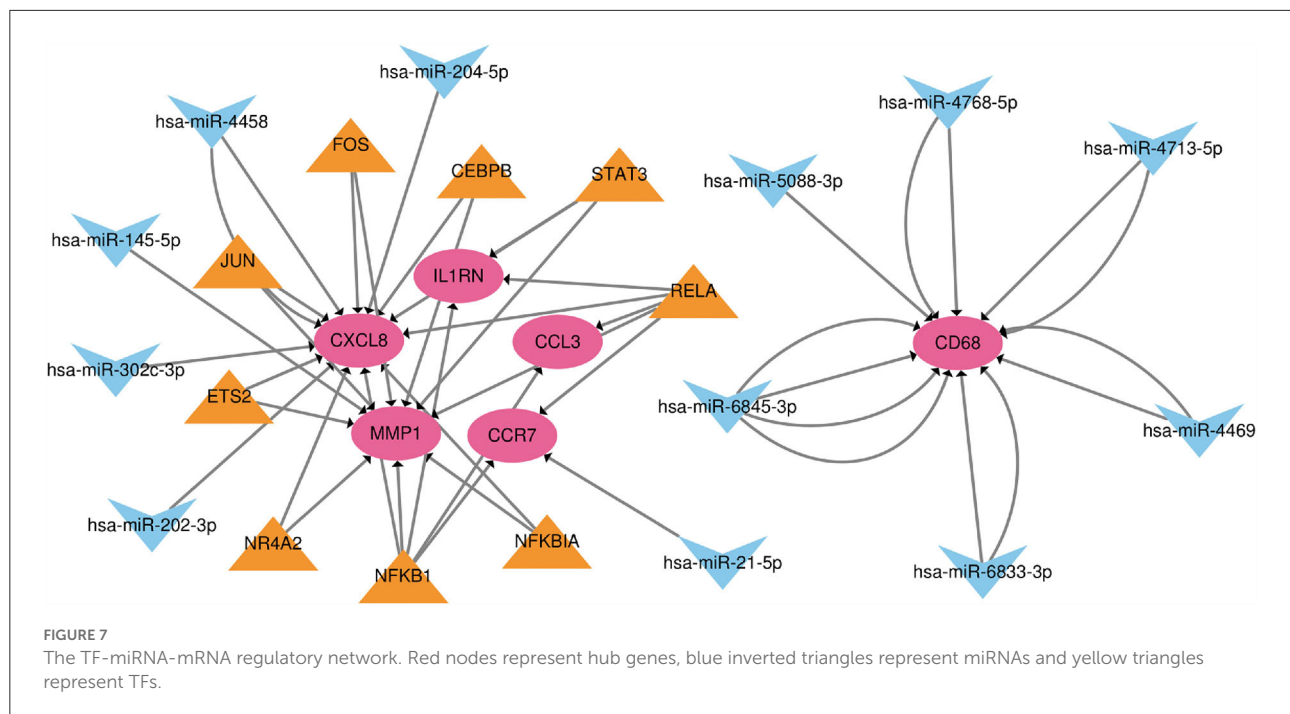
hsa-miR-204-5p
hsa-miR-4458
FOS
CEBPB
STAT3
hsa-miR-145-5p
JUN
IL1RN
RELA
CXCL8
CCL3
hsa-miR-302c-3p
ETS2
MMP1
CCR7
hsa-miR-202-3p
NR4A2
NFKB1
NFKBIA
hsa-miR-21-5p
hsa-miR-4768-5p
hsa-miR-4713-5p
hsa-miR-5088-3p
CD68
hsa-miR-6845-3p
hsa-miR-4469
hsa-miR-6833-3p

FIGURE 7
The TF-miRNA-mRNA regulatory network. Red nodes represent hub genes, blue inverted triangles represent miRNAs and yellow triangles represent TFs.